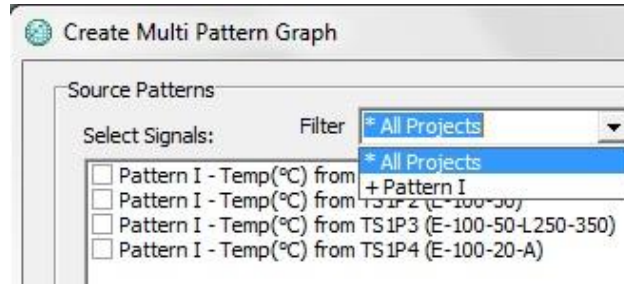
Create Multi Pattern Graph

Source Patterns

Select Signals:

Filter * All Projects

* All Projects
+ Pattern I

Pattern I - Temp(°C) from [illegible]
Pattern I - Temp(°C) from TS1P2 (E-100-30)
Pattern I - Temp(°C) from TS1P3 (E-100-50-L250-350)
Pattern I - Temp(°C) from TS1P4 (E-100-20-A)